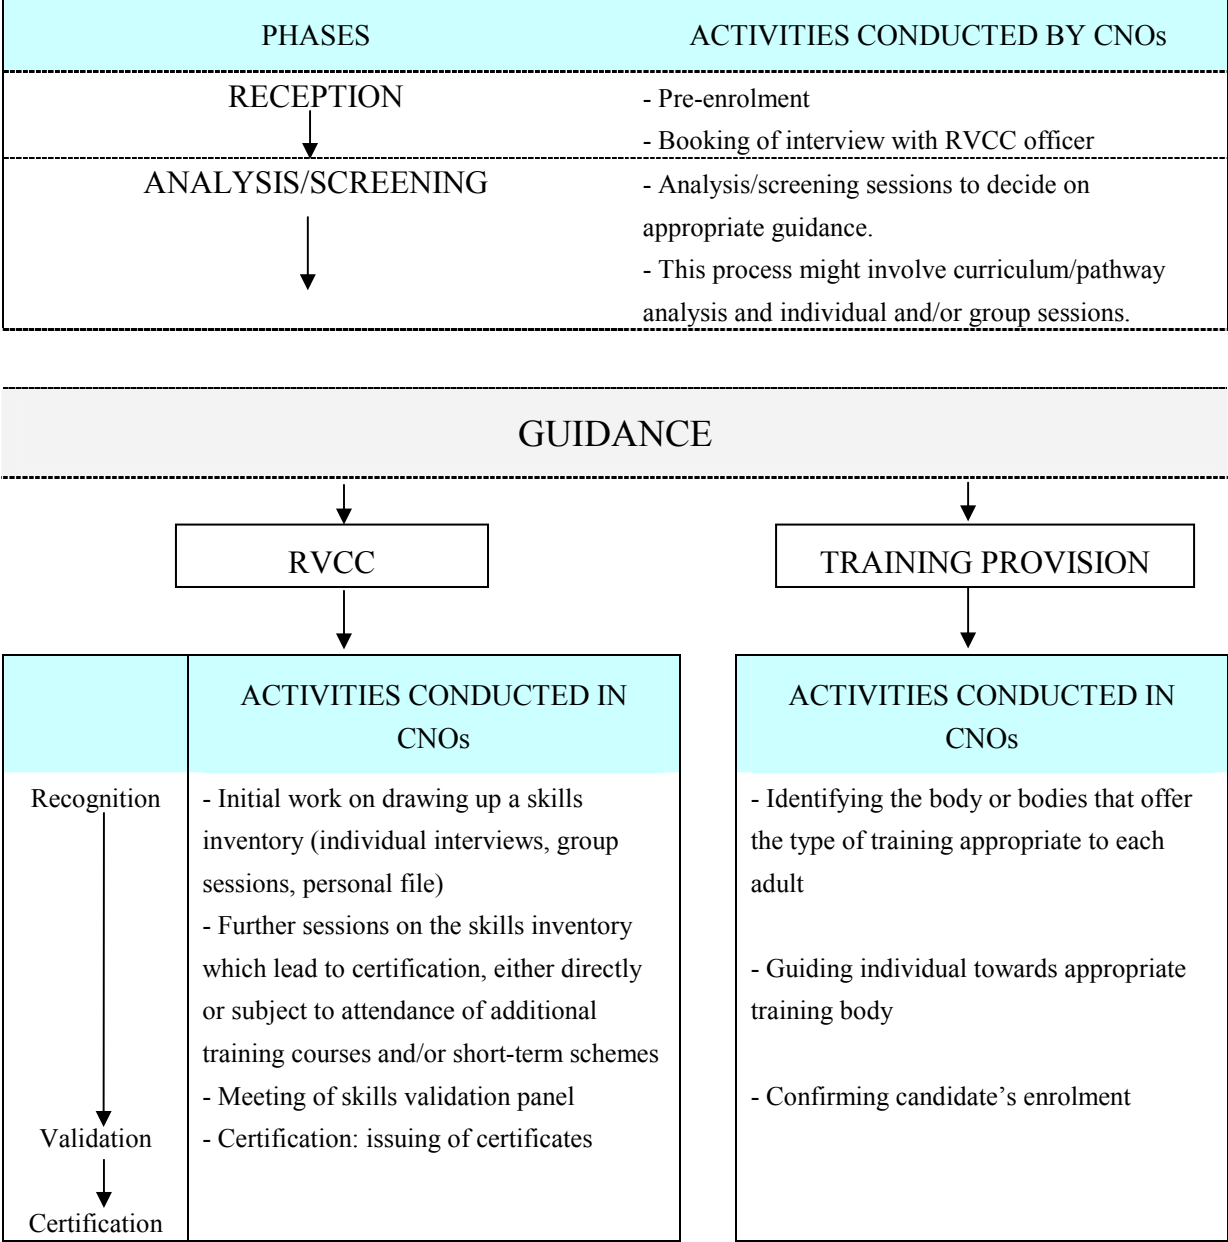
| PHASES | ACTIVITIES CONDUCTED BY CNOs |
|---|---|
| RECEPTION | - Pre-enrolment<br>- Booking of interview with RVCC officer |
| ANALYSIS/SCREENING | - Analysis/screening sessions to decide on appropriate guidance.<br>- This process might involve curriculum/pathway analysis and individual and/or group sessions. |

GUIDANCE

RVCC

TRAINING PROVISION

| | ACTIVITIES CONDUCTED IN CNOs |
|---|---|
| Recognition<br>Validation<br>Certification | - Initial work on drawing up a skills inventory (individual interviews, group sessions, personal file)<br>- Further sessions on the skills inventory which lead to certification, either directly or subject to attendance of additional training courses and/or short-term schemes<br>- Meeting of skills validation panel<br>- Certification: issuing of certificates |

| ACTIVITIES CONDUCTED IN CNOs |
|---|
| - Identifying the body or bodies that offer the type of training appropriate to each adult<br>- Guiding individual towards appropriate training body<br>- Confirming candidate's enrolment |